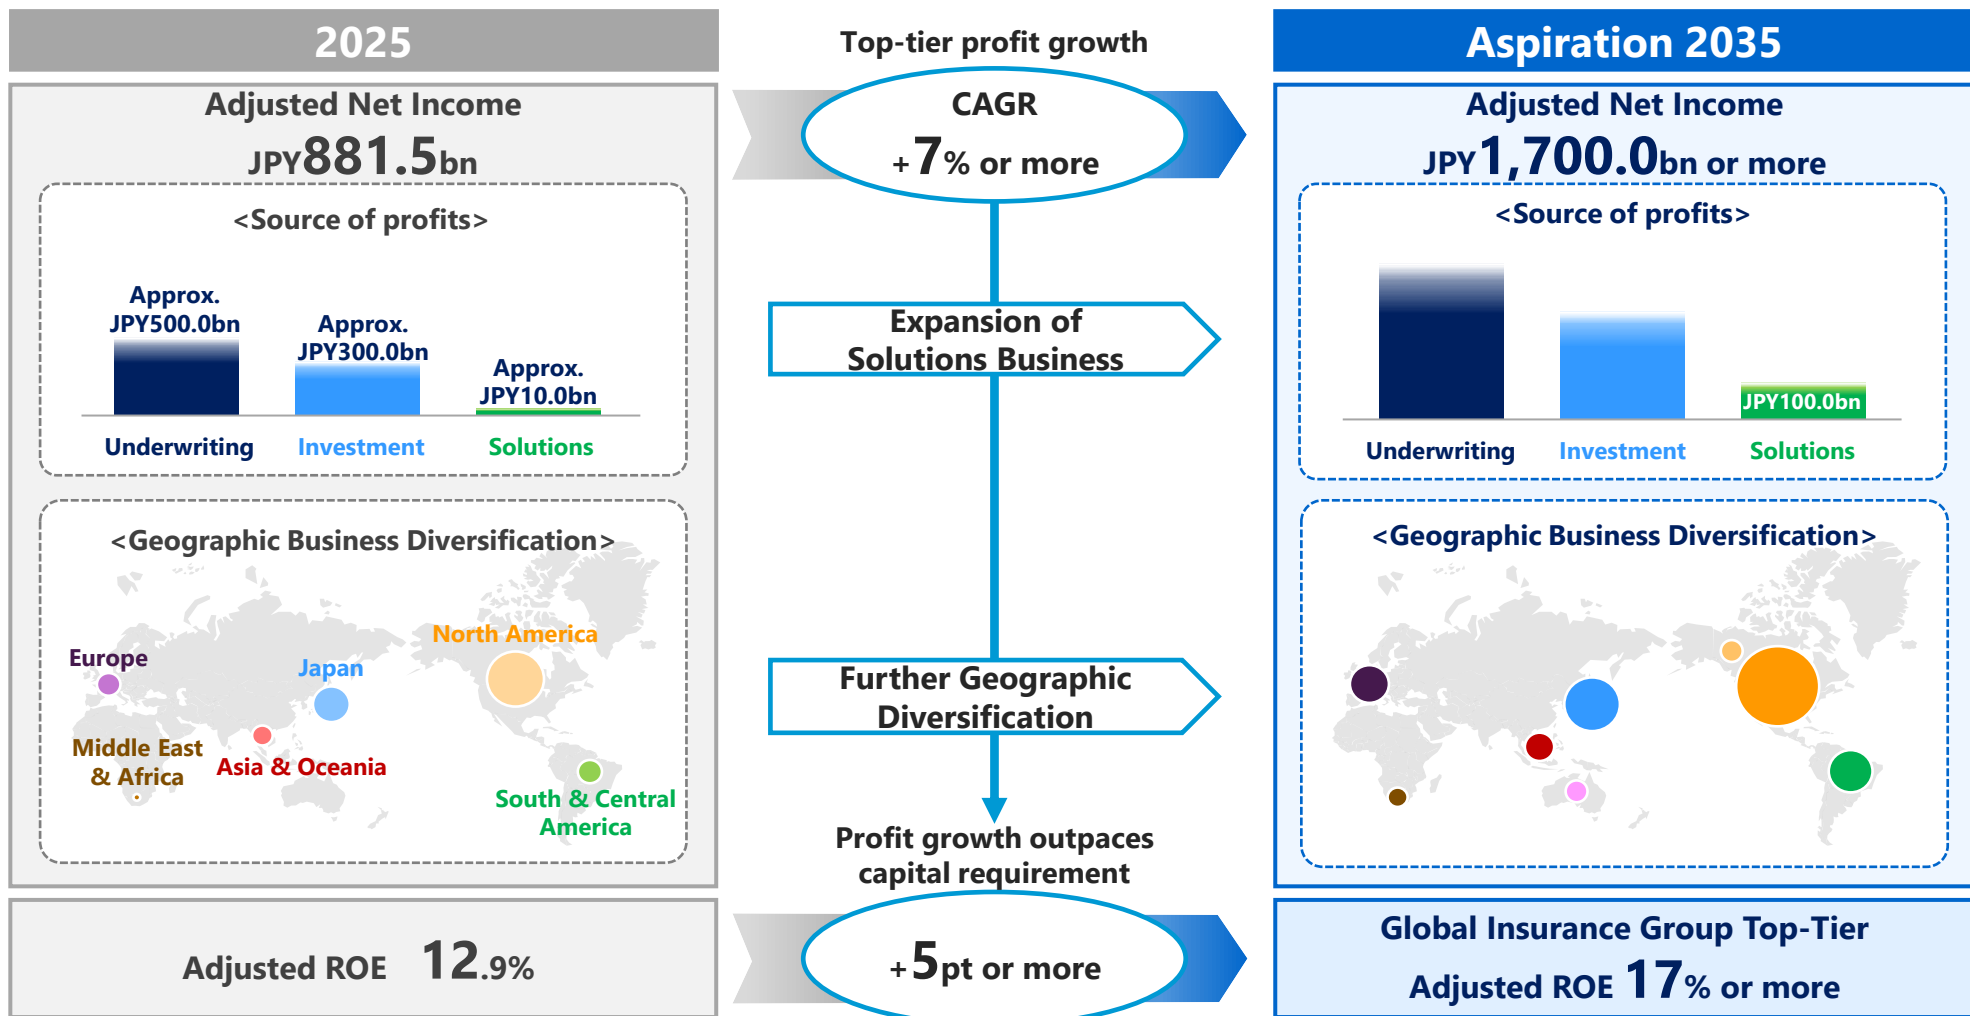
2025

Adjusted Net Income
JPY881.5bn

<Source of profits>

Approx. JPY500.0bn

Approx. JPY300.0bn

Approx. JPY10.0bn

Underwriting Investment Solutions

<Geographic Business Diversification>

Europe
Japan
North America
Middle East & Africa
Asia & Oceania
South & Central America

Adjusted ROE 12.9%

Top-tier profit growth

CAGR
+7% or more

Expansion of Solutions Business

Further Geographic Diversification

Profit growth outpaces capital requirement

+5pt or more

Aspiration 2035

Adjusted Net Income
JPY1,700.0bn or more

<Source of profits>

JPY100.0bn

Underwriting Investment Solutions

<Geographic Business Diversification>

Global Insurance Group Top-Tier
Adjusted ROE 17% or more